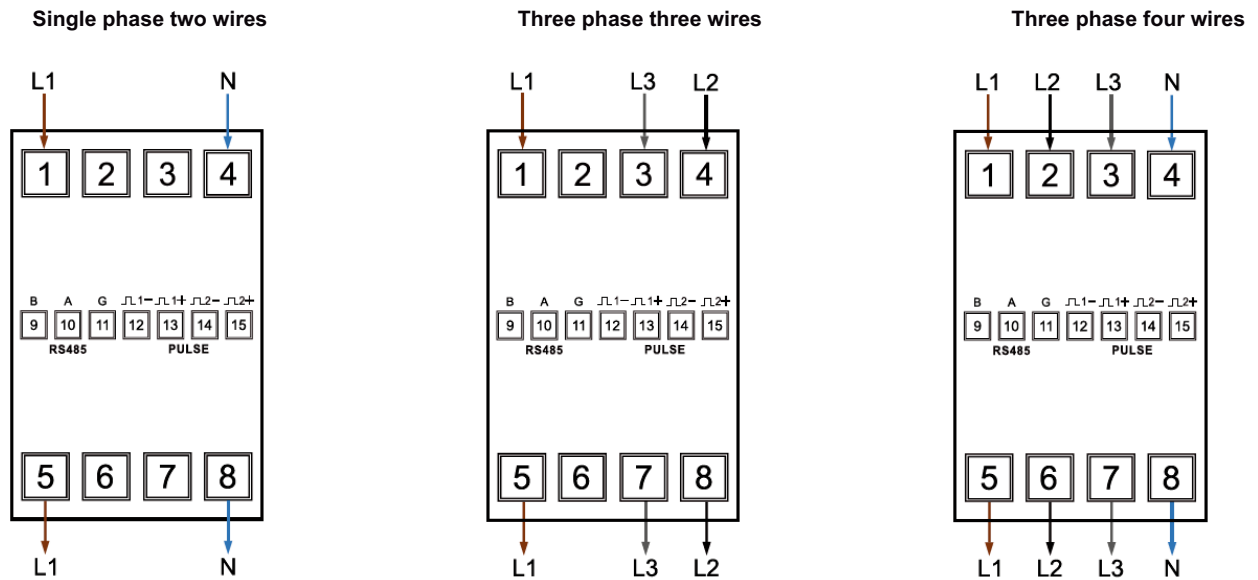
Single phase two wires

L1 N

1 2 3 4

B A G ⎍1− ⎍1+ ⎍2− ⎍2+
9 10 11 12 13 14 15
RS485 PULSE

5 6 7 8

L1 N

Three phase three wires

L1 L3 L2

1 2 3 4

B A G ⎍1− ⎍1+ ⎍2− ⎍2+
9 10 11 12 13 14 15
RS485 PULSE

5 6 7 8

L1 L3 L2

Three phase four wires

L1 L2 L3 N

1 2 3 4

B A G ⎍1− ⎍1+ ⎍2− ⎍2+
9 10 11 12 13 14 15
RS485 PULSE

5 6 7 8

L1 L2 L3 N